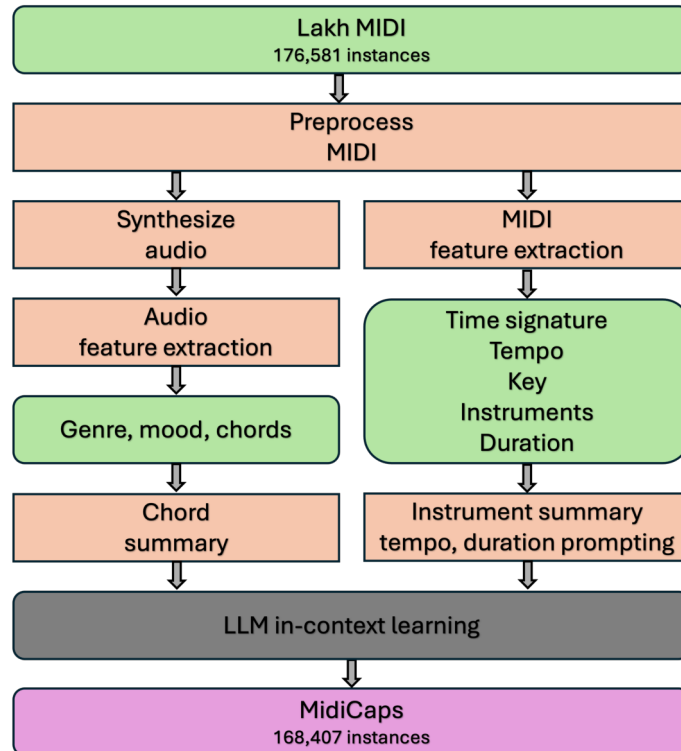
Lakh MIDI
176,581 instances

Preprocess
MIDI

Synthesize
audio

MIDI
feature extraction

Audio
feature extraction

Time signature
Tempo
Key
Instruments
Duration

Genre, mood, chords

Chord
summary

Instrument summary
tempo, duration prompting

LLM in-context learning

MidiCaps
168,407 instances